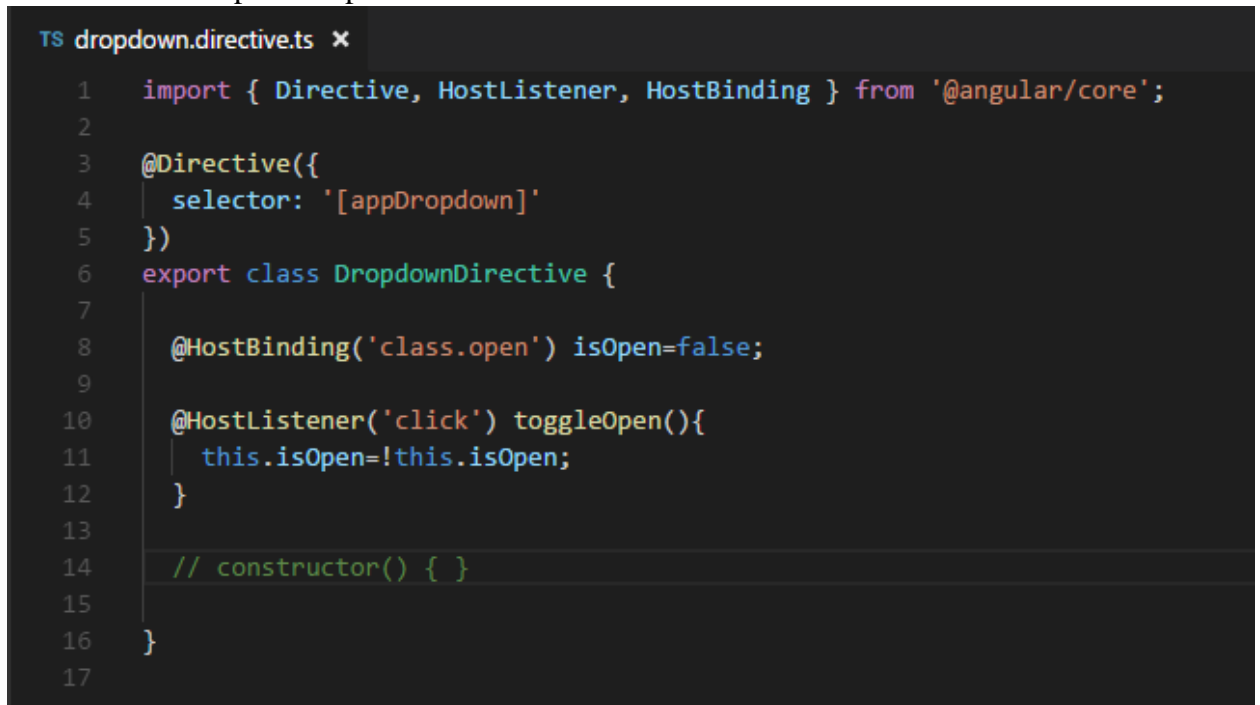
TS dropdown.directive.ts ×

1 import { Directive, HostListener, HostBinding } from '@angular/core';
2
3 @Directive({
4 selector: '[appDropdown]'
5 })
6 export class DropdownDirective {
7
8 @HostBinding('class.open') isOpen=false;
9
10 @HostListener('click') toggleOpen(){
11 this.isOpen=!this.isOpen;
12 }
13
14 // constructor() { }
15
16 }
17